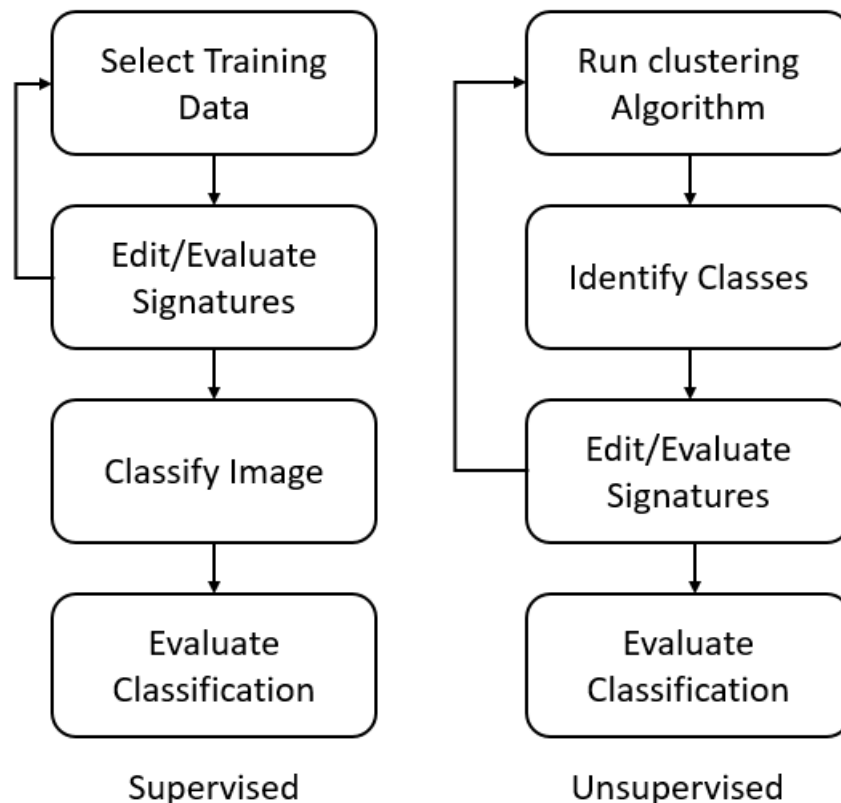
Select Training Data

Edit/Evaluate Signatures

Classify Image

Evaluate Classification

Supervised

Run clustering Algorithm

Identify Classes

Edit/Evaluate Signatures

Evaluate Classification

Unsupervised